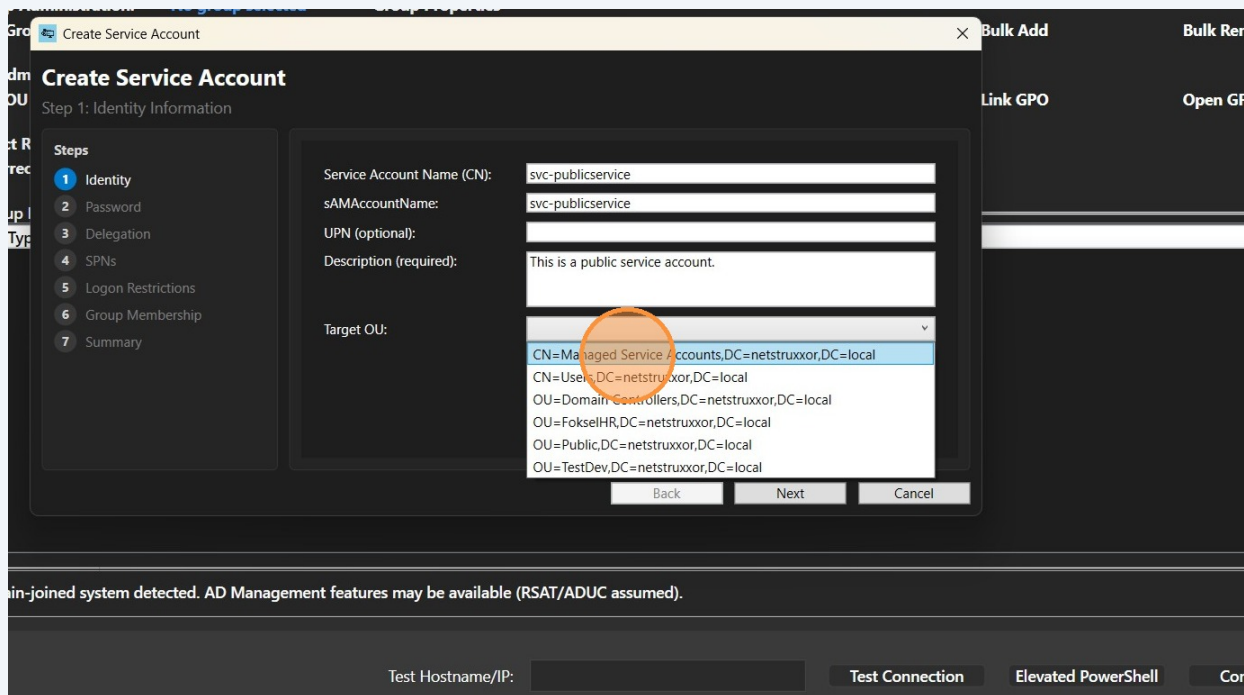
Gro
Create Service Account
Bulk Add
Bulk Re
dm
OU
Create Service Account
Step 1: Identity Information
Link GPO
Open G
t R
rec
up
Typ
Steps
1 Identity
2 Password
3 Delegation
4 SPNs
5 Logon Restrictions
6 Group Membership
7 Summary
Service Account Name (CN): svc-publicservice
sAMAccountName: svc-publicservice
UPN (optional):
Description (required): This is a public service account.
Target OU:
CN=Managed Service Accounts,DC=netstruxxor,DC=local
CN=Users,DC=netstruxxor,DC=local
OU=Domain Controllers,DC=netstruxxor,DC=local
OU=FokselHR,DC=netstruxxor,DC=local
OU=Public,DC=netstruxxor,DC=local
OU=TestDev,DC=netstruxxor,DC=local
Back
Next
Cancel
in-joined system detected. AD Management features may be available (RSAT/ADUC assumed).
Test Hostname/IP:
Test Connection
Elevated PowerShell
Co